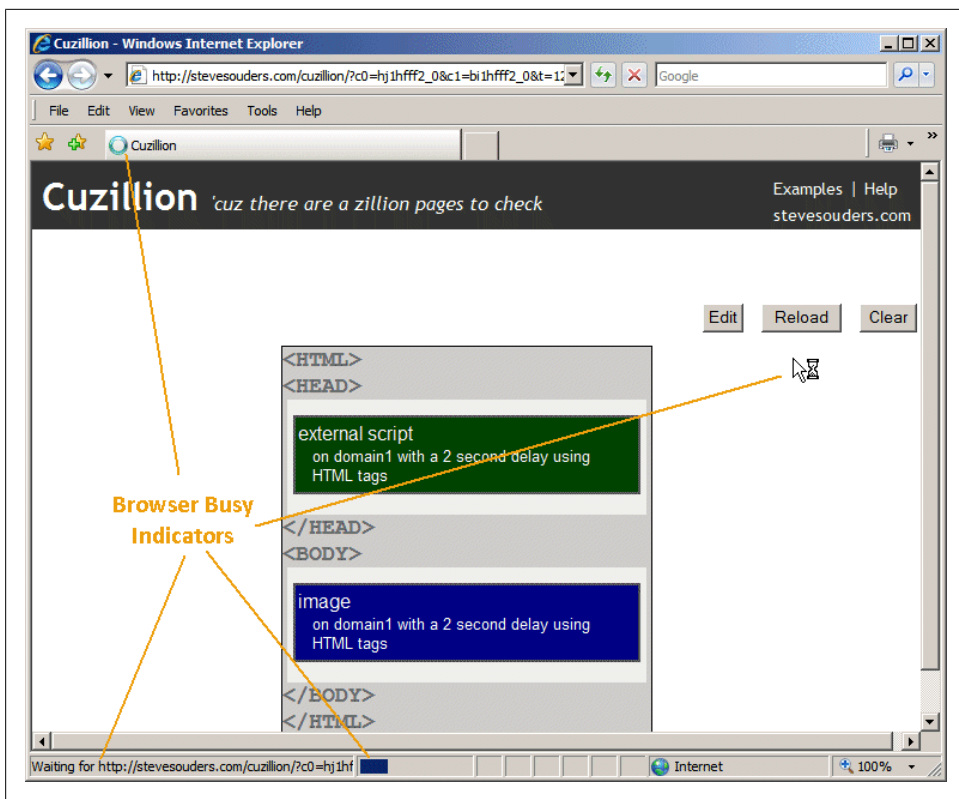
Cuzillion - Windows Internet Explorer

http://stevesouders.com/cuzillion/?c0=hj1hfff2_0&c1=bi1hfff2_0&t=12

Google

File Edit View Favorites Tools Help

Cuzillion

Cuzillion 'cuz there are a zillion pages to check

Examples | Help
stevesouders.com

Edit Reload Clear

<HTML>
<HEAD>

external script
on domain1 with a 2 second delay using HTML tags

</HEAD>
<BODY>

image
on domain1 with a 2 second delay using HTML tags

</BODY>
</HTML>

Browser Busy Indicators

Waiting for http://stevesouders.com/cuzillion/?c0=hj1hf

Internet

100%